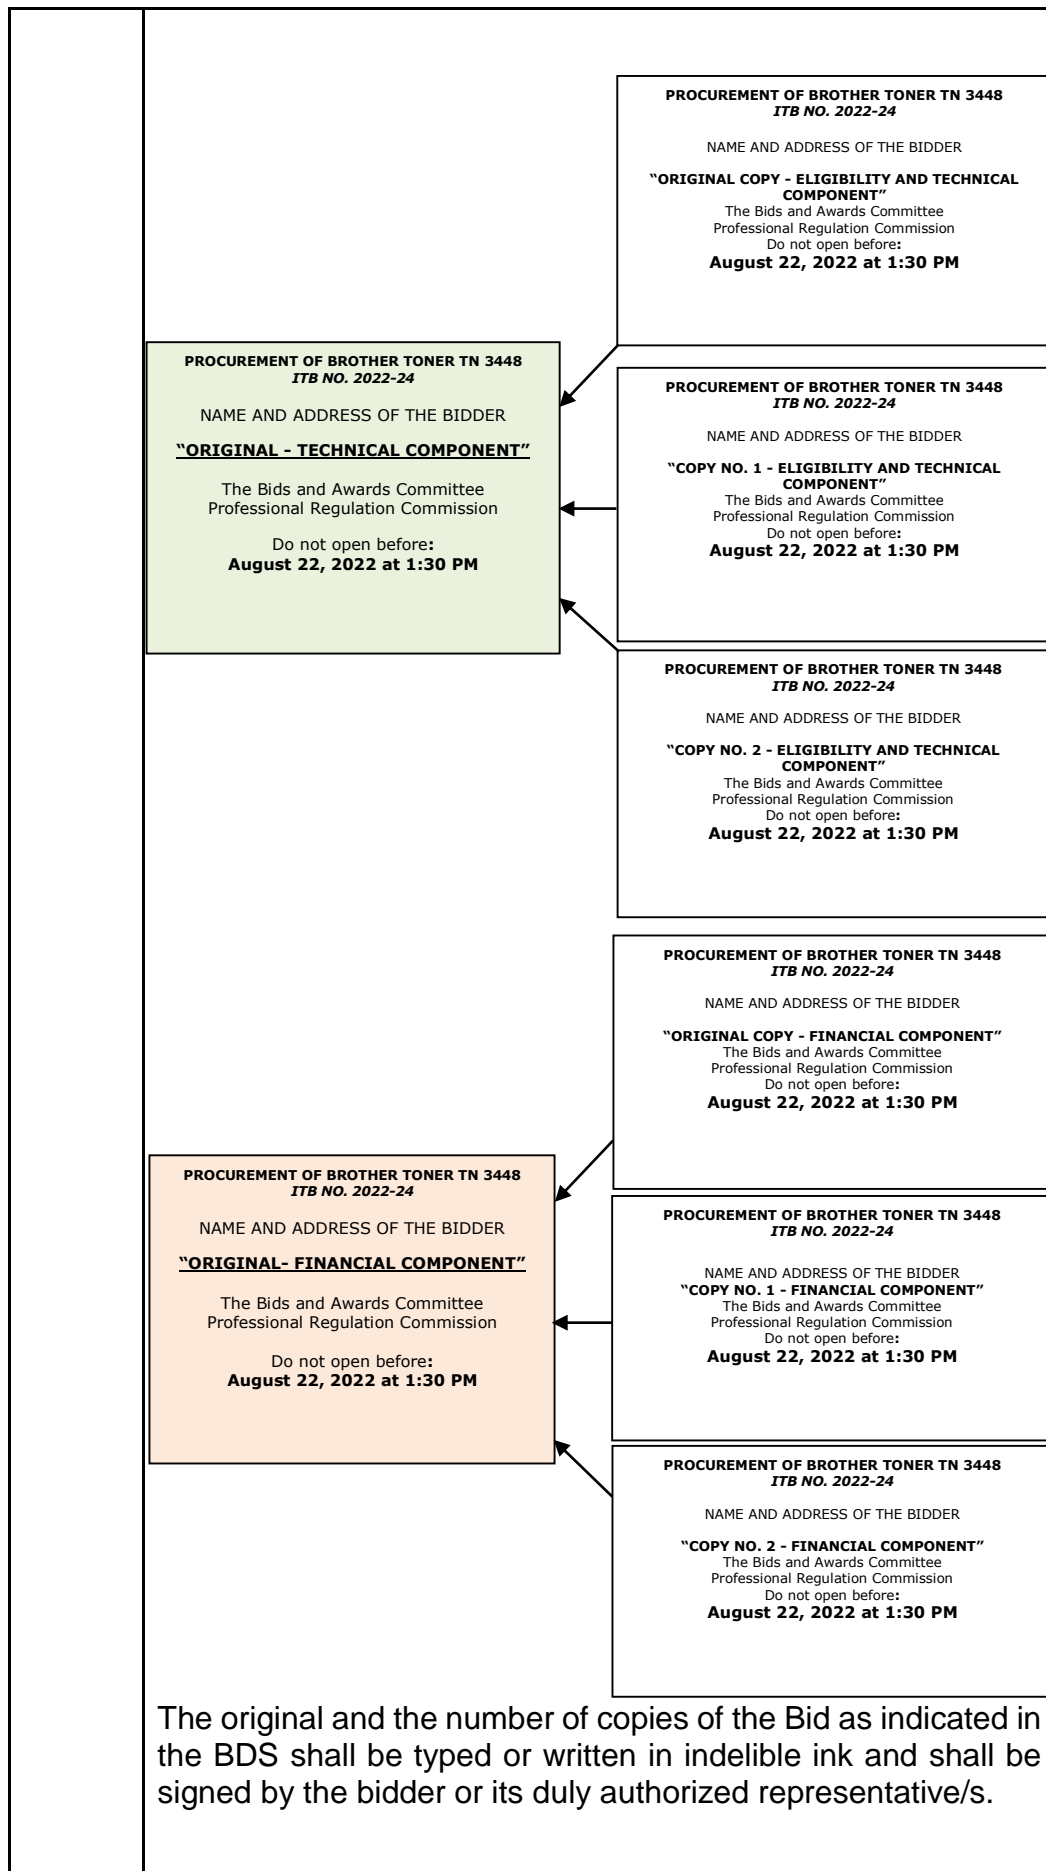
PROCUREMENT OF BROTHER TONER TN 3448
ITB NO. 2022-24

NAME AND ADDRESS OF THE BIDDER

"ORIGINAL COPY - ELIGIBILITY AND TECHNICAL COMPONENT"
The Bids and Awards Committee
Professional Regulation Commission
Do not open before:
August 22, 2022 at 1:30 PM

PROCUREMENT OF BROTHER TONER TN 3448
ITB NO. 2022-24

NAME AND ADDRESS OF THE BIDDER

"ORIGINAL - TECHNICAL COMPONENT"

The Bids and Awards Committee
Professional Regulation Commission

Do not open before:
August 22, 2022 at 1:30 PM

PROCUREMENT OF BROTHER TONER TN 3448
ITB NO. 2022-24

NAME AND ADDRESS OF THE BIDDER

"COPY NO. 1 - ELIGIBILITY AND TECHNICAL COMPONENT"
The Bids and Awards Committee
Professional Regulation Commission
Do not open before:
August 22, 2022 at 1:30 PM

PROCUREMENT OF BROTHER TONER TN 3448
ITB NO. 2022-24

NAME AND ADDRESS OF THE BIDDER

"COPY NO. 2 - ELIGIBILITY AND TECHNICAL COMPONENT"
The Bids and Awards Committee
Professional Regulation Commission
Do not open before:
August 22, 2022 at 1:30 PM

PROCUREMENT OF BROTHER TONER TN 3448
ITB NO. 2022-24

NAME AND ADDRESS OF THE BIDDER

"ORIGINAL COPY - FINANCIAL COMPONENT"
The Bids and Awards Committee
Professional Regulation Commission
Do not open before:
August 22, 2022 at 1:30 PM

PROCUREMENT OF BROTHER TONER TN 3448
ITB NO. 2022-24

NAME AND ADDRESS OF THE BIDDER

"ORIGINAL- FINANCIAL COMPONENT"

The Bids and Awards Committee
Professional Regulation Commission

Do not open before:
August 22, 2022 at 1:30 PM

PROCUREMENT OF BROTHER TONER TN 3448
ITB NO. 2022-24

NAME AND ADDRESS OF THE BIDDER
"COPY NO. 1 - FINANCIAL COMPONENT"
The Bids and Awards Committee
Professional Regulation Commission
Do not open before:
August 22, 2022 at 1:30 PM

PROCUREMENT OF BROTHER TONER TN 3448
ITB NO. 2022-24

NAME AND ADDRESS OF THE BIDDER

"COPY NO. 2 - FINANCIAL COMPONENT"
The Bids and Awards Committee
Professional Regulation Commission
Do not open before:
August 22, 2022 at 1:30 PM

The original and the number of copies of the Bid as indicated in the BDS shall be typed or written in indelible ink and shall be signed by the bidder or its duly authorized representative/s.